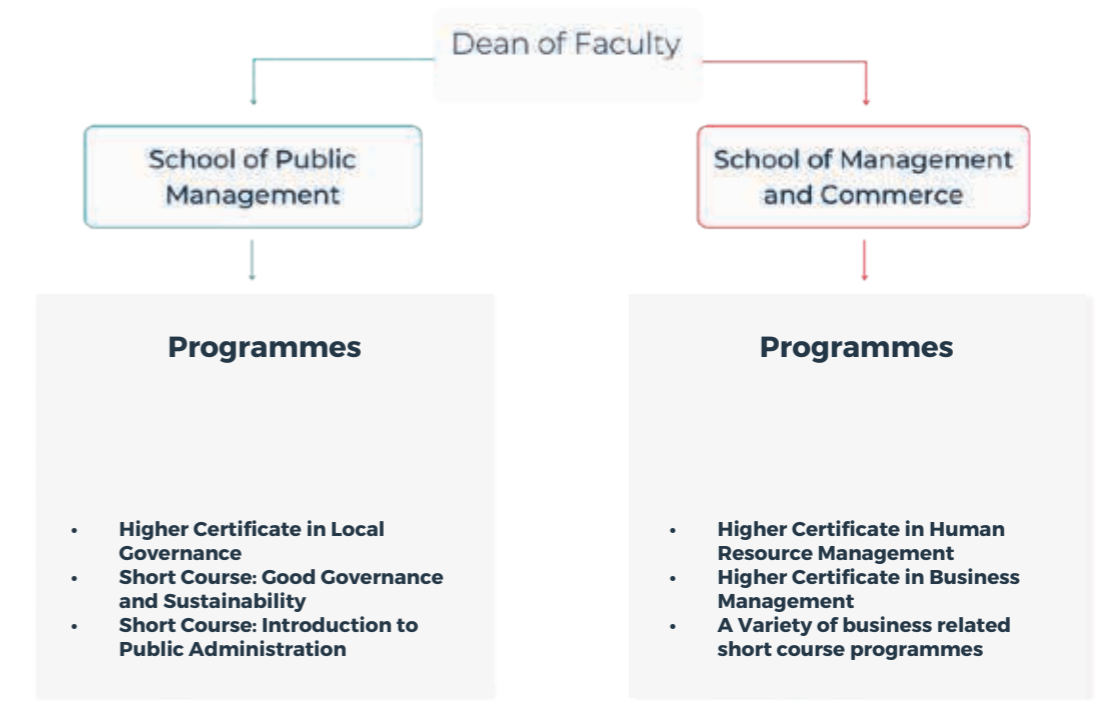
Dean of Faculty

School of Public Management

Programmes

- Higher Certificate in Local Governance
- Short Course: Good Governance and Sustainability
- Short Course: Introduction to Public Administration

School of Management and Commerce

Programmes

- Higher Certificate in Human Resource Management
- Higher Certificate in Business Management
- A Variety of business related short course programmes